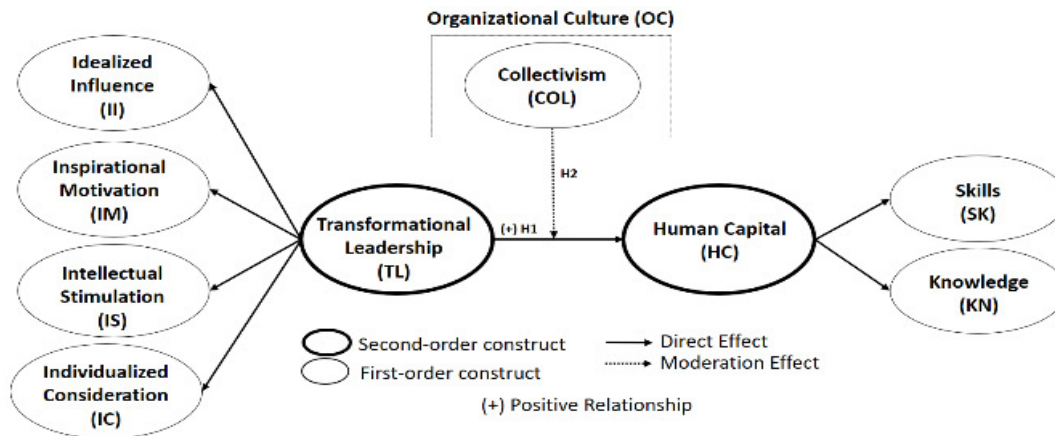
Organizational Culture (OC)

Collectivism (COL)

H2

Idealized Influence (II)

Inspirational Motivation (IM)

Intellectual Stimulation (IS)

Individualized Consideration (IC)

Transformational Leadership (TL)

(+) H1

Human Capital (HC)

Skills (SK)

Knowledge (KN)

Second-order construct

First-order construct

Direct Effect

Moderation Effect

(+) Positive Relationship